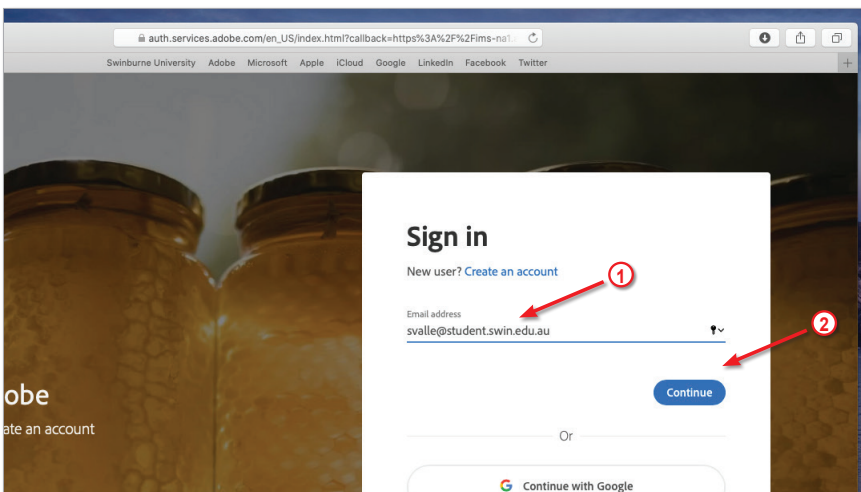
auth.services.adobe.com/en_US/index.html?callback=https%3A%2F%2Fims-na1

Swinburne University Adobe Microsoft Apple iCloud Google LinkedIn Facebook Twitter

obe

ate an account

Sign in

New user? Create an account

1

Email address

svalle@student.swin.edu.au

2

Continue

Or

Continue with Google